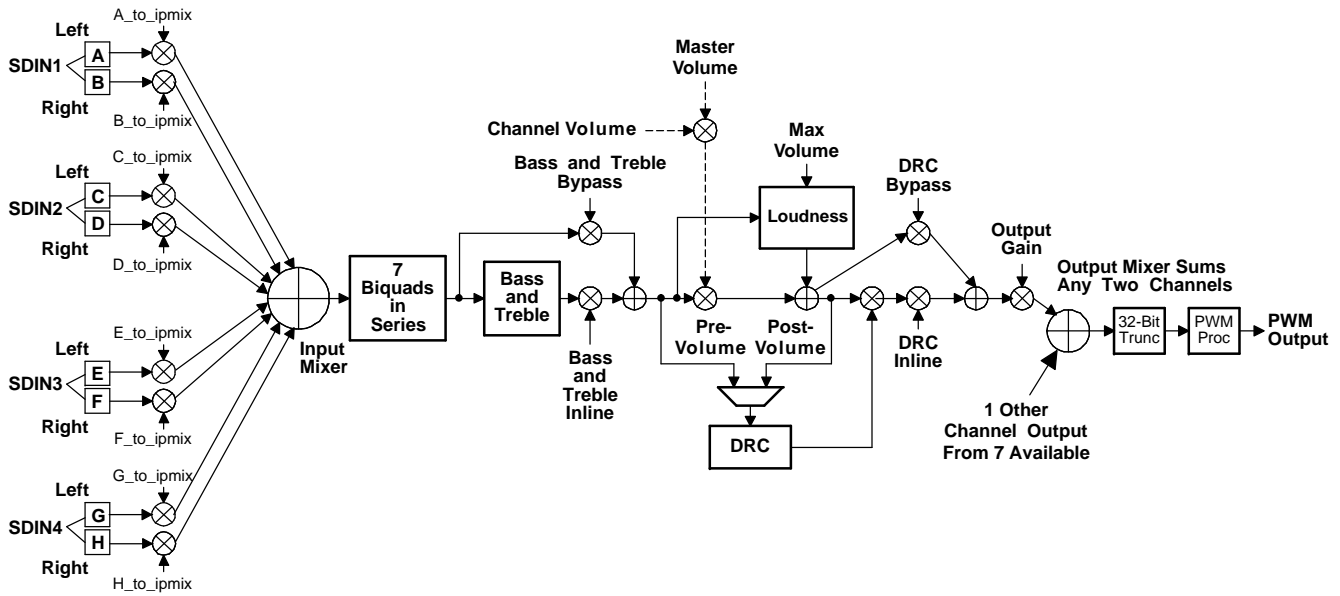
A_to_ipmix
Left
SDIN1
A
B
Right
B_to_ipmix

C_to_ipmix
Left
SDIN2
C
D
Right
D_to_ipmix

E_to_ipmix
Left
SDIN3
E
F
Right
F_to_ipmix

G_to_ipmix
Left
SDIN4
G
H
Right
H_to_ipmix

Input Mixer

7 Biquads in Series

Bass and Treble

Bass and Treble Bypass

Bass and Treble Inline

Channel Volume

Master Volume

Max Volume

Loudness

Pre-Volume

Post-Volume

DRC

DRC Bypass

DRC Inline

Output Gain

Output Mixer Sums Any Two Channels

1 Other Channel Output From 7 Available

32-Bit Trunc

PWM Proc

PWM Output